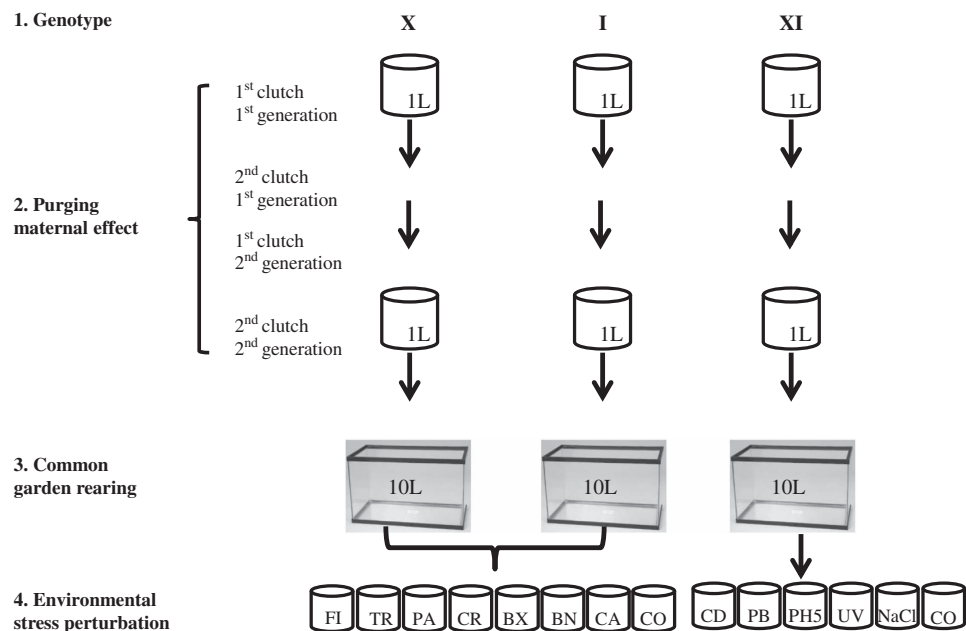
1. Genotype

X I XI

1L 1L 1L

2. Purging maternal effect

1$^{st}$ clutch 1$^{st}$ generation

2$^{nd}$ clutch 1$^{st}$ generation

1$^{st}$ clutch 2$^{nd}$ generation

2$^{nd}$ clutch 2$^{nd}$ generation

1L 1L 1L

3. Common garden rearing

10L 10L 10L

4. Environmental stress perturbation

FI TR PA CR BX BN CA CO

CD PB PH5 UV NaCl CO